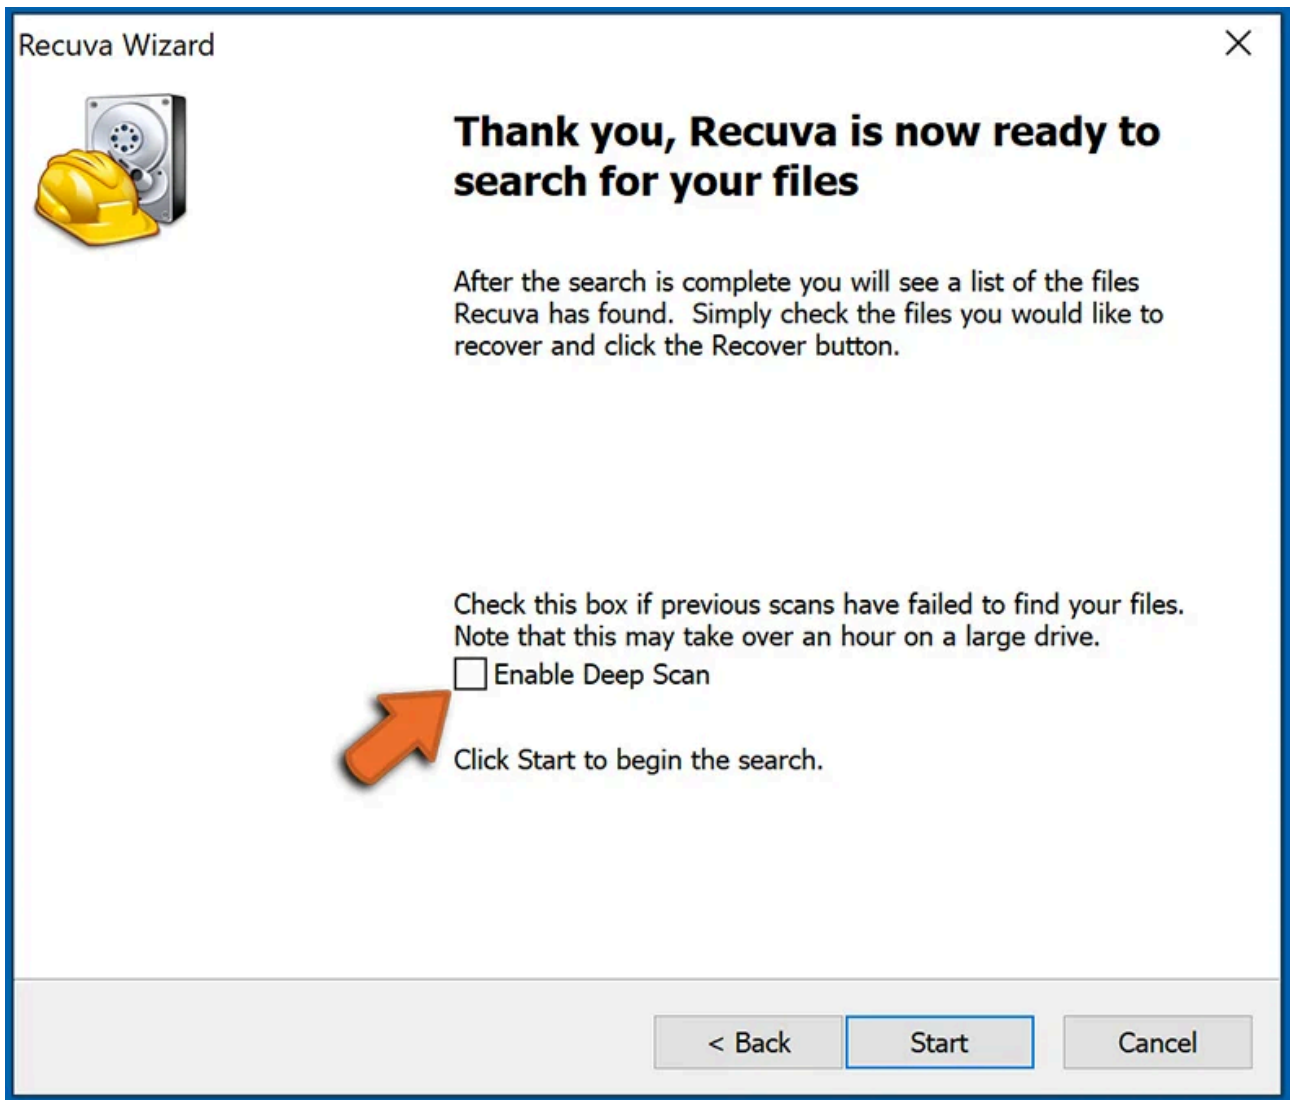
Recuva Wizard

Thank you, Recuva is now ready to search for your files

After the search is complete you will see a list of the files Recuva has found.  Simply check the files you would like to recover and click the Recover button.

Check this box if previous scans have failed to find your files. Note that this may take over an hour on a large drive.

Enable Deep Scan

Click Start to begin the search.

< Back
Start
Cancel